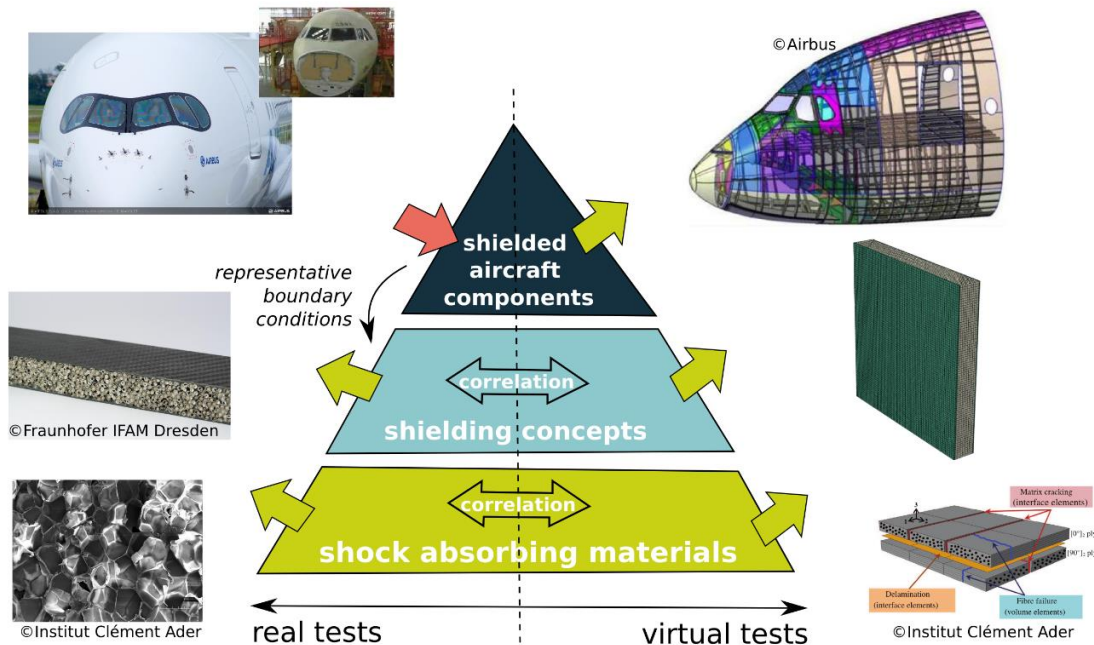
©Airbus

shielded aircraft components

representative boundary conditions

correlation

shielding concepts

©Fraunhofer IFAM Dresden

correlation

shock absorbing materials

Matrix cracking (interface elements)

$[0°]_2$ ply

$[90°]_2$ ply

Delamination (interface elements)

Fibre failure (volume elements)

©Institut Clément Ader

real tests

virtual tests

©Institut Clément Ader